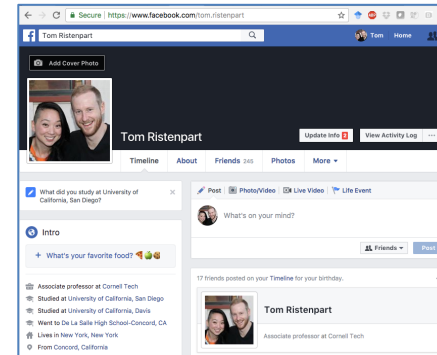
Secure https://www.facebook.com/tom.ristenpart

Tom Home

Add Cover Photo

Tom Ristenpart

Update Info 2 View Activity Log ···

Timeline About Friends 245 Photos More

What did you study at University of California, San Diego?

Post Photo/Video Live Video Life Event

What's on your mind?

Friends Post

Intro

+ What's your favorite food?

17 friends posted on your Timeline for your birthday.

Associate professor at Cornell Tech
Studied at University of California, San Diego
Studied at University of California, Davis
Went to De La Salle High School-Concord, CA
Lives in New York, New York
From Concord, California

Tom Ristenpart

Associate professor at Cornell Tech